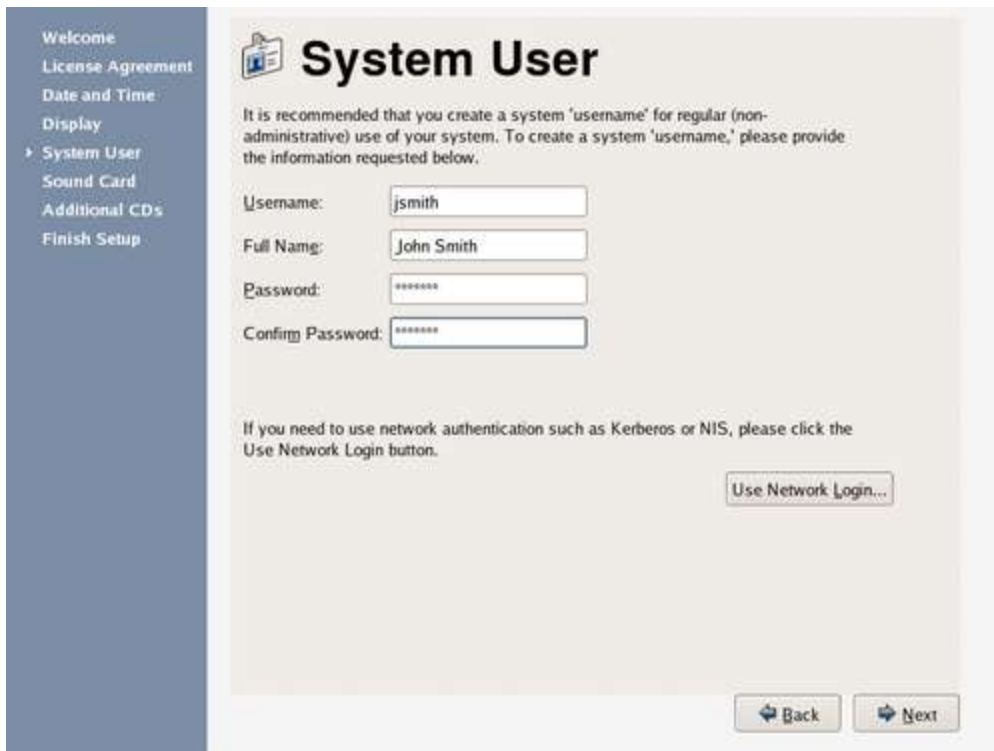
Welcome
License Agreement
Date and Time
Display
System User
Sound Card
Additional CDs
Finish Setup

System User

It is recommended that you create a system 'username' for regular (non-administrative) use of your system. To create a system 'username,' please provide the information requested below.

Username: jsmith
Full Name: John Smith
Password: *******
Confirm Password: *******

If you need to use network authentication such as Kerberos or NIS, please click the Use Network Login button.

Use Network Login...

Back
Next